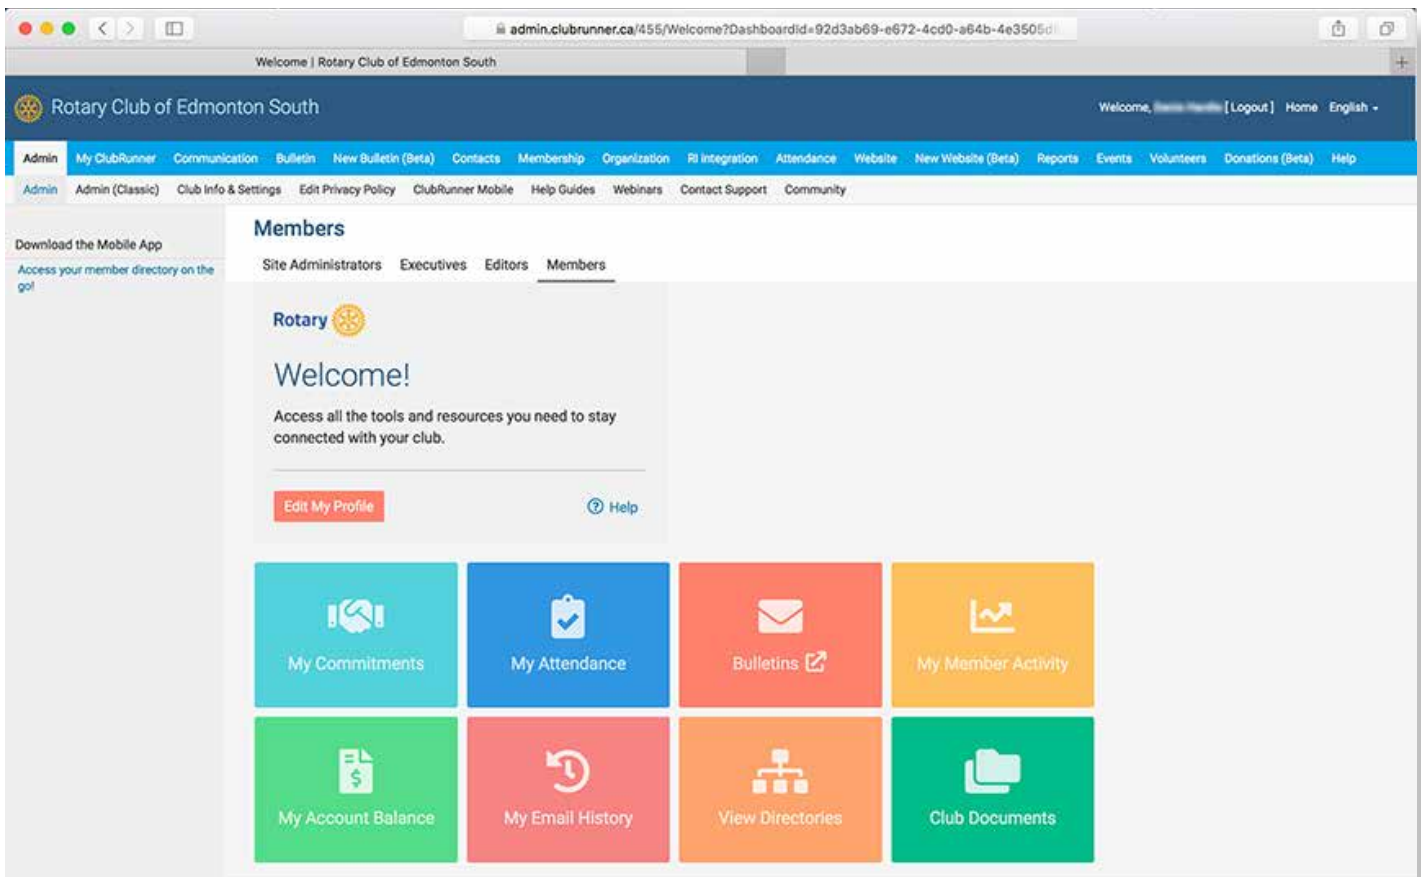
admin.clubrunner.ca/455/Welcome?DashboardId=92d3ab69-e672-4cd0-a64b-4e3505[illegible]

Welcome | Rotary Club of Edmonton South

Rotary Club of Edmonton South

Welcome, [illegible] [Logout] Home English

Admin My ClubRunner Communication Bulletin New Bulletin (Beta) Contacts Membership Organization RI integration Attendance Website New Website (Beta) Reports Events Volunteers Donations (Beta) Help

Admin Admin (Classic) Club Info & Settings Edit Privacy Policy ClubRunner Mobile Help Guides Webinars Contact Support Community

Download the Mobile App

Access your member directory on the go!

Members

Site Administrators Executives Editors Members

Rotary

Welcome!

Access all the tools and resources you need to stay connected with your club.

Edit My Profile

Help

My Commitments

My Attendance

Bulletins

My Member Activity

My Account Balance

My Email History

View Directories

Club Documents